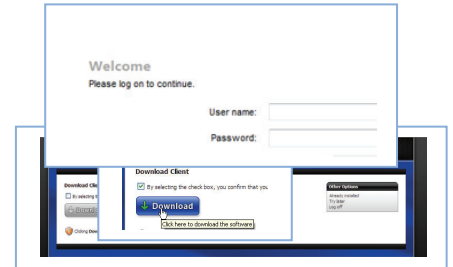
Welcome
Please log on to continue.

User name:

Password:

Download Client

By selecting the check box, you confirm that you

Download

Click here to download the software

Download Cli

By selecting t

Downl

Clicking Down

Other Options

Already installed
Try later
Log off